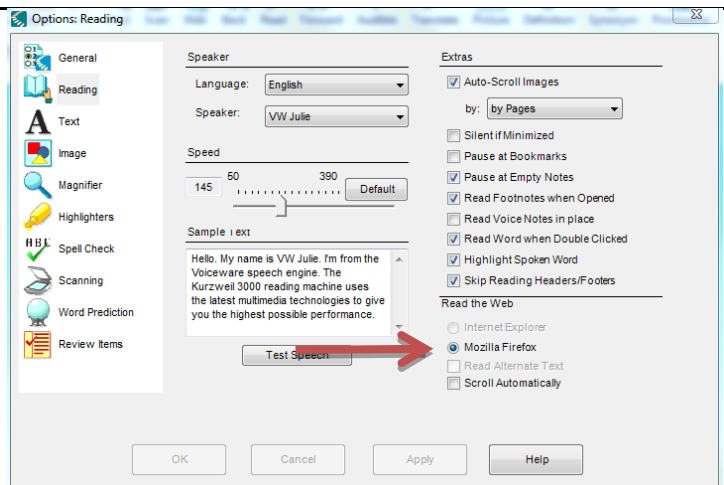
Options: Reading

General
Reading
Text
Image
Magnifier
Highlighters
Spell Check
Scanning
Word Prediction
Review Items

Speaker
Language: English
Speaker: VW Julie

Speed
145
50
390
Default

Sample Text
Hello. My name is VW Julie. I'm from the Voiceware speech engine. The Kurzweil 3000 reading machine uses the latest multimedia technologies to give you the highest possible performance.

Test Speech

Extras
Auto-Scroll Images
by: by Pages
Silent if Minimized
Pause at Bookmarks
Pause at Empty Notes
Read Footnotes when Opened
Read Voice Notes in place
Read Word when Double Clicked
Highlight Spoken Word
Skip Reading Headers/Footers

Read the Web
Internet Explorer
Mozilla Firefox
Read Alternate Text
Scroll Automatically

OK
Cancel
Apply
Help